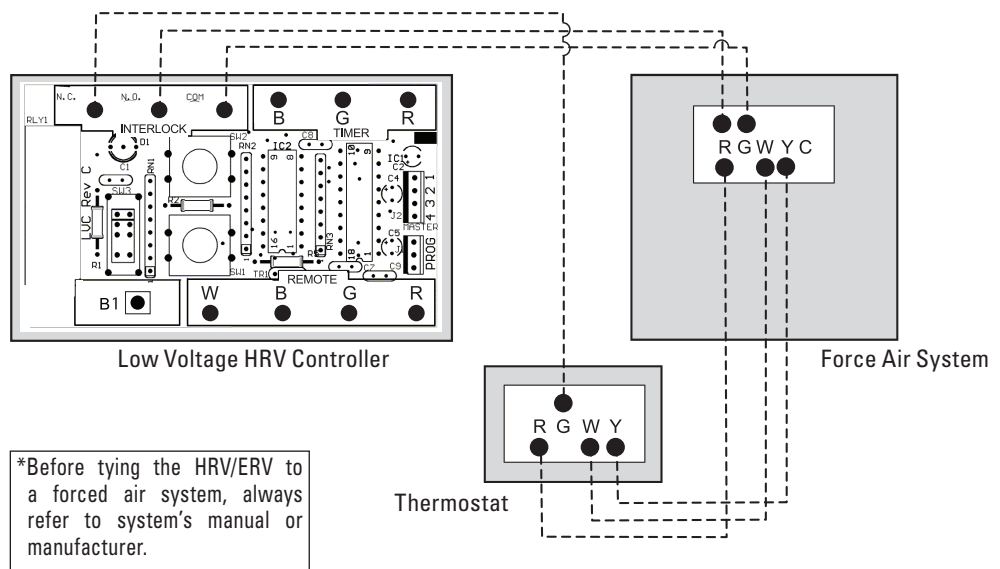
N.C.
N.O.
COM
RLY1
INTERLOCK
D1
C1
SW3
LUC Rev C
R1
RN1
SW2
RN2
RZ
IC2
C8
TIMER
R6
RN3
IC1
C2
C4
J2
1 2 3 4
MASTER
C5
PROG
C9
C7
SW1
TR1
REMOTE
B G R
W B G R
B1
Low Voltage HRV Controller

R G W Y C
Force Air System

R G W Y
Thermostat

*Before tying the HRV/ERV to a forced air system, always refer to system's manual or manufacturer.